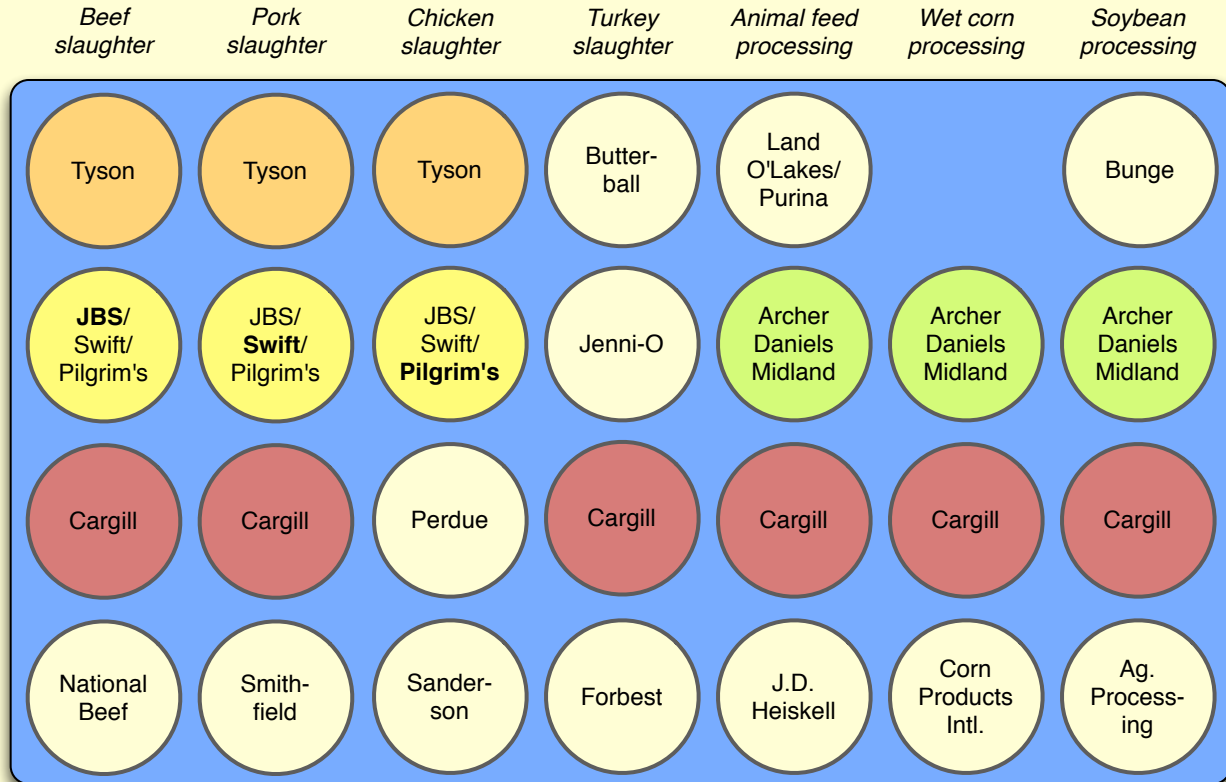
| Beef slaughter | Pork slaughter | Chicken slaughter | Turkey slaughter | Animal feed processing | Wet corn processing | Soybean processing |
|---|---|---|---|---|---|---|
| Tyson | Tyson | Tyson | Butterball | Land O'Lakes/ Purina | | Bunge |
| **JBS**/ Swift/ Pilgrim's | JBS/ **Swift**/ Pilgrim's | JBS/ Swift/ **Pilgrim's** | Jenni-O | Archer Daniels Midland | Archer Daniels Midland | Archer Daniels Midland |
| Cargill | Cargill | Perdue | Cargill | Cargill | Cargill | Cargill |
| National Beef | Smithfield | Sanderson | Forbest | J.D. Heiskell | Corn Products Intl. | Ag. Processing |